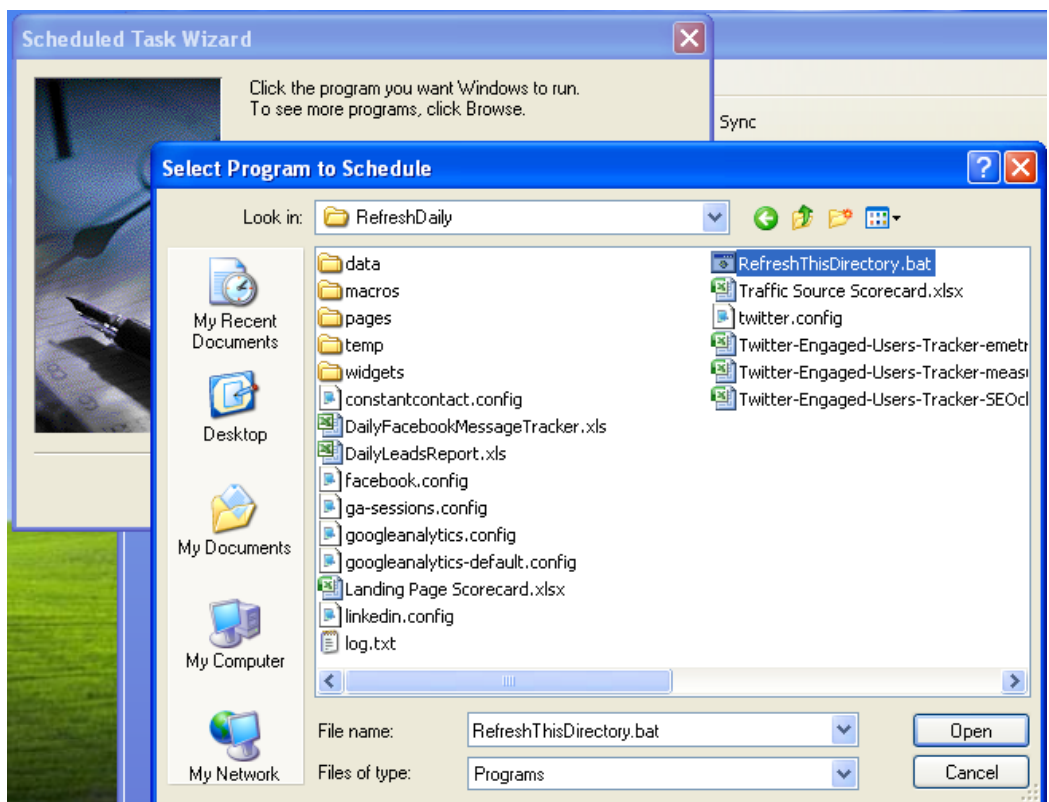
Scheduled Task Wizard

Click the program you want Windows to run.
To see more programs, click Browse.

Sync

Select Program to Schedule

Look in: RefreshDaily

My Recent Documents

Desktop

My Documents

My Computer

My Network

data
macros
pages
temp
widgets
constantcontact.config
DailyFacebookMessageTracker.xls
DailyLeadsReport.xls
facebook.config
ga-sessions.config
googleanalytics.config
googleanalytics-default.config
Landing Page Scorecard.xlsx
linkedin.config
log.txt
RefreshThisDirectory.bat
Traffic Source Scorecard.xlsx
twitter.config
Twitter-Engaged-Users-Tracker-emetr
Twitter-Engaged-Users-Tracker-meas
Twitter-Engaged-Users-Tracker-SEOcl

File name: RefreshThisDirectory.bat

Files of type: Programs

Open

Cancel